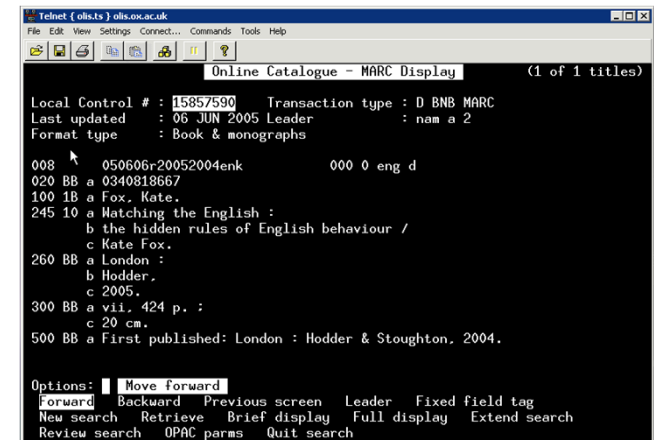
Telnet { olis.ts } olis.ox.ac.uk
File Edit View Settings Connect... Commands Tools Help

Online Catalogue - MARC Display (1 of 1 titles)

Local Control # : 15857590 Transaction type : D BNB MARC
Last updated : 06 JUN 2005 Leader : nam a 2
Format type : Book & monographs

008 050606r20052004enk 000 0 eng d
020 BB a 0340818667
100 1B a Fox, Kate.
245 10 a Watching the English :
b the hidden rules of English behaviour /
c Kate Fox.
260 BB a London :
b Hodder,
c 2005.
300 BB a vii, 424 p. :
c 20 cm.
500 BB a First published: London : Hodder & Stoughton, 2004.

Options: Move forward
Forward Backward Previous screen Leader Fixed field tag
New search Retrieve Brief display Full display Extend search
Review search OPAC parms Quit search